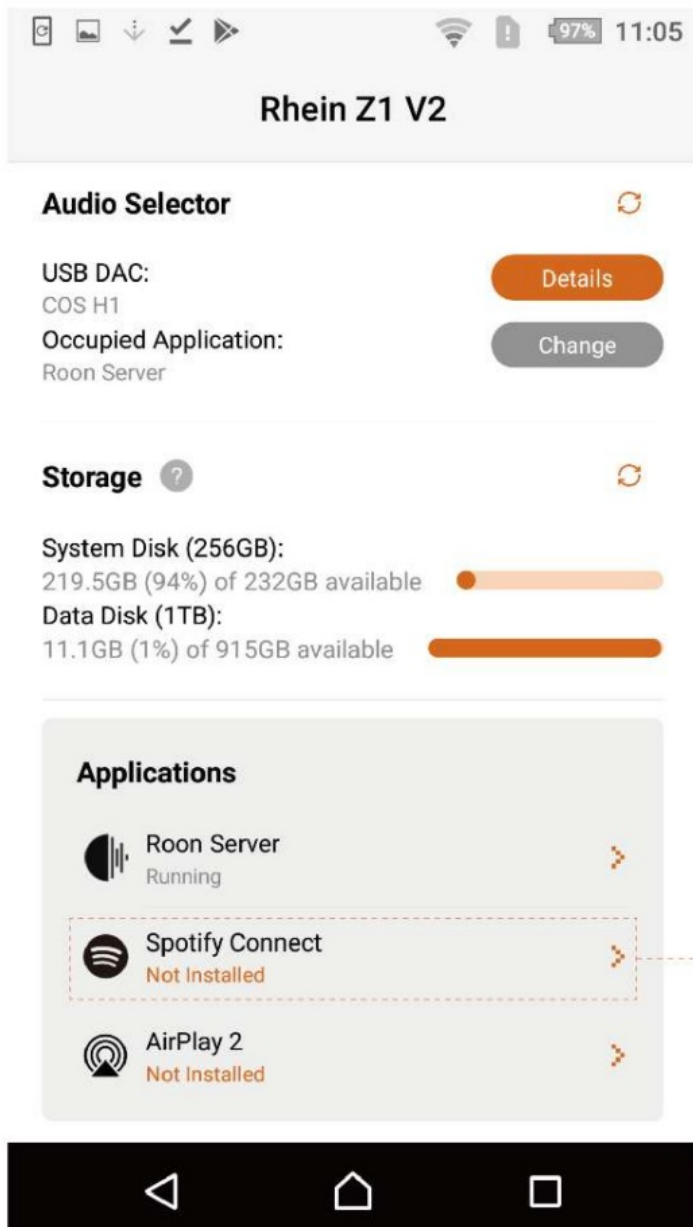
97% 11:05

Rhein Z1 V2

Audio Selector

USB DAC:
COS H1
Details

Occupied Application:
Roon Server
Change

Storage

System Disk (256GB):
219.5GB (94%) of 232GB available

Data Disk (1TB):
11.1GB (1%) of 915GB available

Applications

Roon Server
Running

Spotify Connect
Not Installed

AirPlay 2
Not Installed